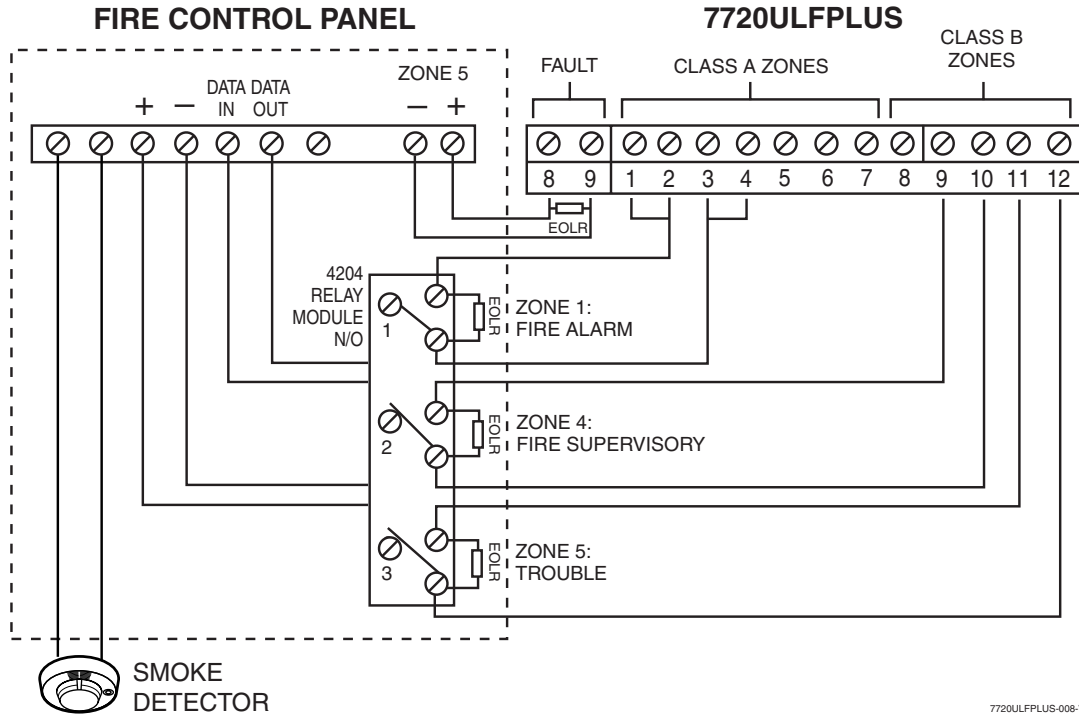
FIRE CONTROL PANEL

7720ULFPLUS

DATA DATA
+ — IN OUT

ZONE 5
— +

FAULT

CLASS A ZONES

CLASS B ZONES

8 9 1 2 3 4 5 6 7 8 9 10 11 12

EOLR

4204
RELAY
MODULE
N/O

1

EOLR

ZONE 1:
FIRE ALARM

2

EOLR

ZONE 4:
FIRE SUPERVISORY

3

EOLR

ZONE 5:
TROUBLE

SMOKE
DETECTOR

7720ULFPLUS-008-